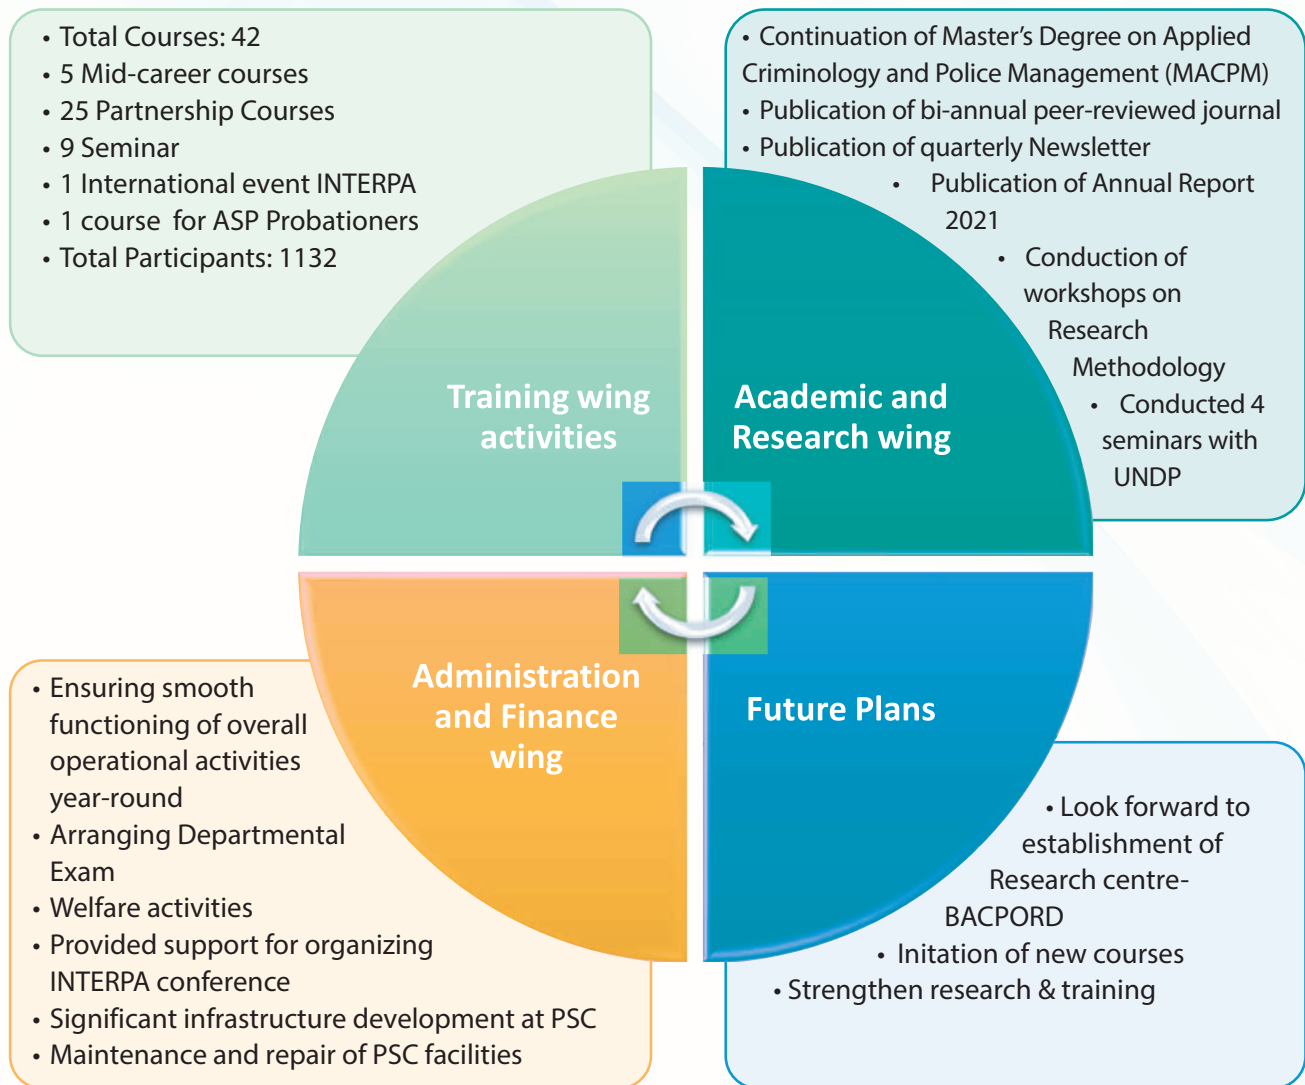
• Total Courses: 42
• 5 Mid-career courses
• 25 Partnership Courses
• 9 Seminar
• 1 International event INTERPA
• 1 course for ASP Probationers
• Total Participants: 1132

• Continuation of Master's Degree on Applied Criminology and Police Management (MACPM)
• Publication of bi-annual peer-reviewed journal
• Publication of quarterly Newsletter
• Publication of Annual Report 2021
• Conduction of workshops on Research Methodology
• Conducted 4 seminars with UNDP

Training wing activities

Academic and Research wing

Administration and Finance wing

Future Plans

• Ensuring smooth functioning of overall operational activities year-round
• Arranging Departmental Exam
• Welfare activities
• Provided support for organizing INTERPA conference
• Significant infrastructure development at PSC
• Maintenance and repair of PSC facilities

• Look forward to establishment of Research centre-BACPORD
• Initation of new courses
• Strengthen research & training